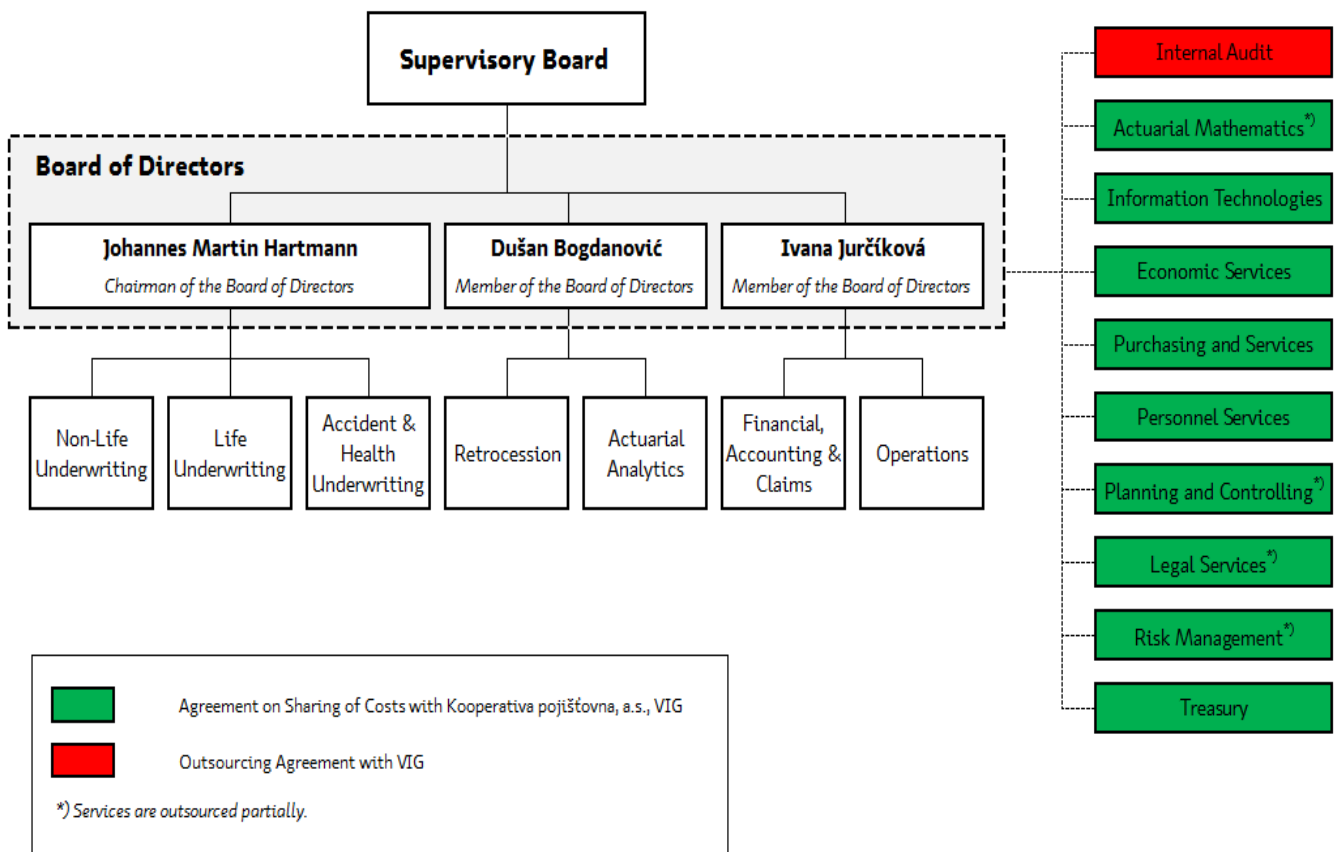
Supervisory Board

Board of Directors

Johannes Martin Hartmann
Chairman of the Board of Directors

Dušan Bogdanović
Member of the Board of Directors

Ivana Jurčíková
Member of the Board of Directors

Non-Life Underwriting

Life Underwriting

Accident & Health Underwriting

Retrocession

Actuarial Analytics

Financial, Accounting & Claims

Operations

Internal Audit

Actuarial Mathematics*)

Information Technologies

Economic Services

Purchasing and Services

Personnel Services

Planning and Controlling*)

Legal Services*)

Risk Management*)

Treasury

Agreement on Sharing of Costs with Kooperativa pojišťovna, a.s., VIG

Outsourcing Agreement with VIG

*) Services are outsourced partially.